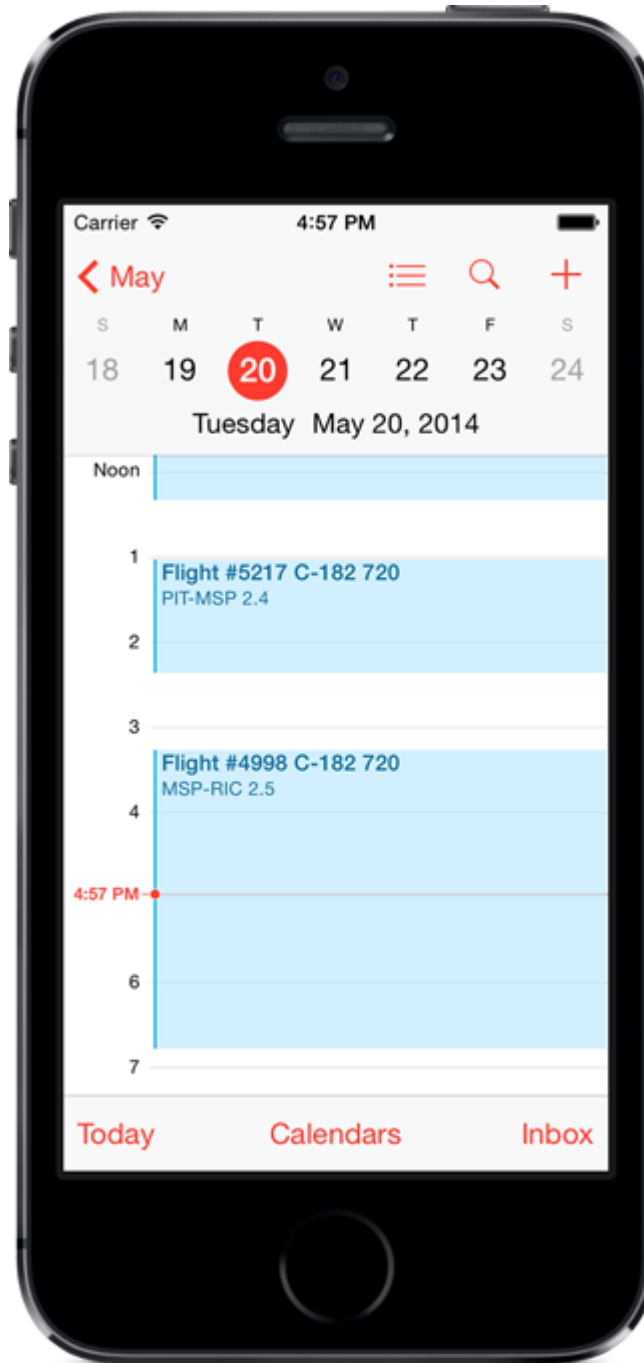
Carrier 4:57 PM

May

| S | M | T | W | T | F | S |
|---|---|---|---|---|---|---|
| 18 | 19 | 20 | 21 | 22 | 23 | 24 |

Tuesday May 20, 2014

Noon

1

Flight #5217 C-182 720
PIT-MSP 2.4

2

3

Flight #4998 C-182 720
MSP-RIC 2.5

4

4:57 PM

6

7

Today Calendars Inbox